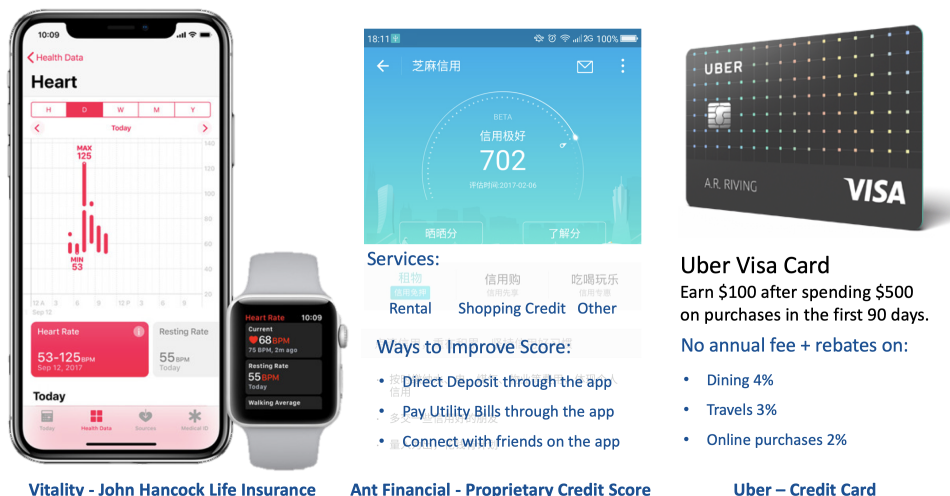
10:09
Health Data
Heart
H D W M Y
Today
MAX
125
MIN
53
140
120
100
80
60
40
Sep 12
12 A 3 6 9 12 P 3 6 9
Heart Rate
53-125 BPM
Sep 12, 2017
Resting Rate
55 BPM
Today
Today
Today Health Data Sources Medical ID

Heart Rate 10:09
Current
68 BPM
75 BPM, 2m ago
Resting Rate
55 BPM
Today
Walking Average

Vitality - John Hancock Life Insurance

18:11 100%
芝麻信用
BETA
信用极好
702
评估时间:2017-02-06
晒晒分
了解分

Services:
租物
信用免押
信用购
吃喝玩乐
Rental
Shopping Credit
Other

Ways to Improve Score:
• Direct Deposit through the app
• Pay Utility Bills through the app
• Connect with friends on the app

Ant Financial - Proprietary Credit Score

UBER
A.R. RIVING
VISA

Uber Visa Card
Earn $100 after spending $500 on purchases in the first 90 days.
No annual fee + rebates on:
• Dining 4%
• Travels 3%
• Online purchases 2%

Uber – Credit Card